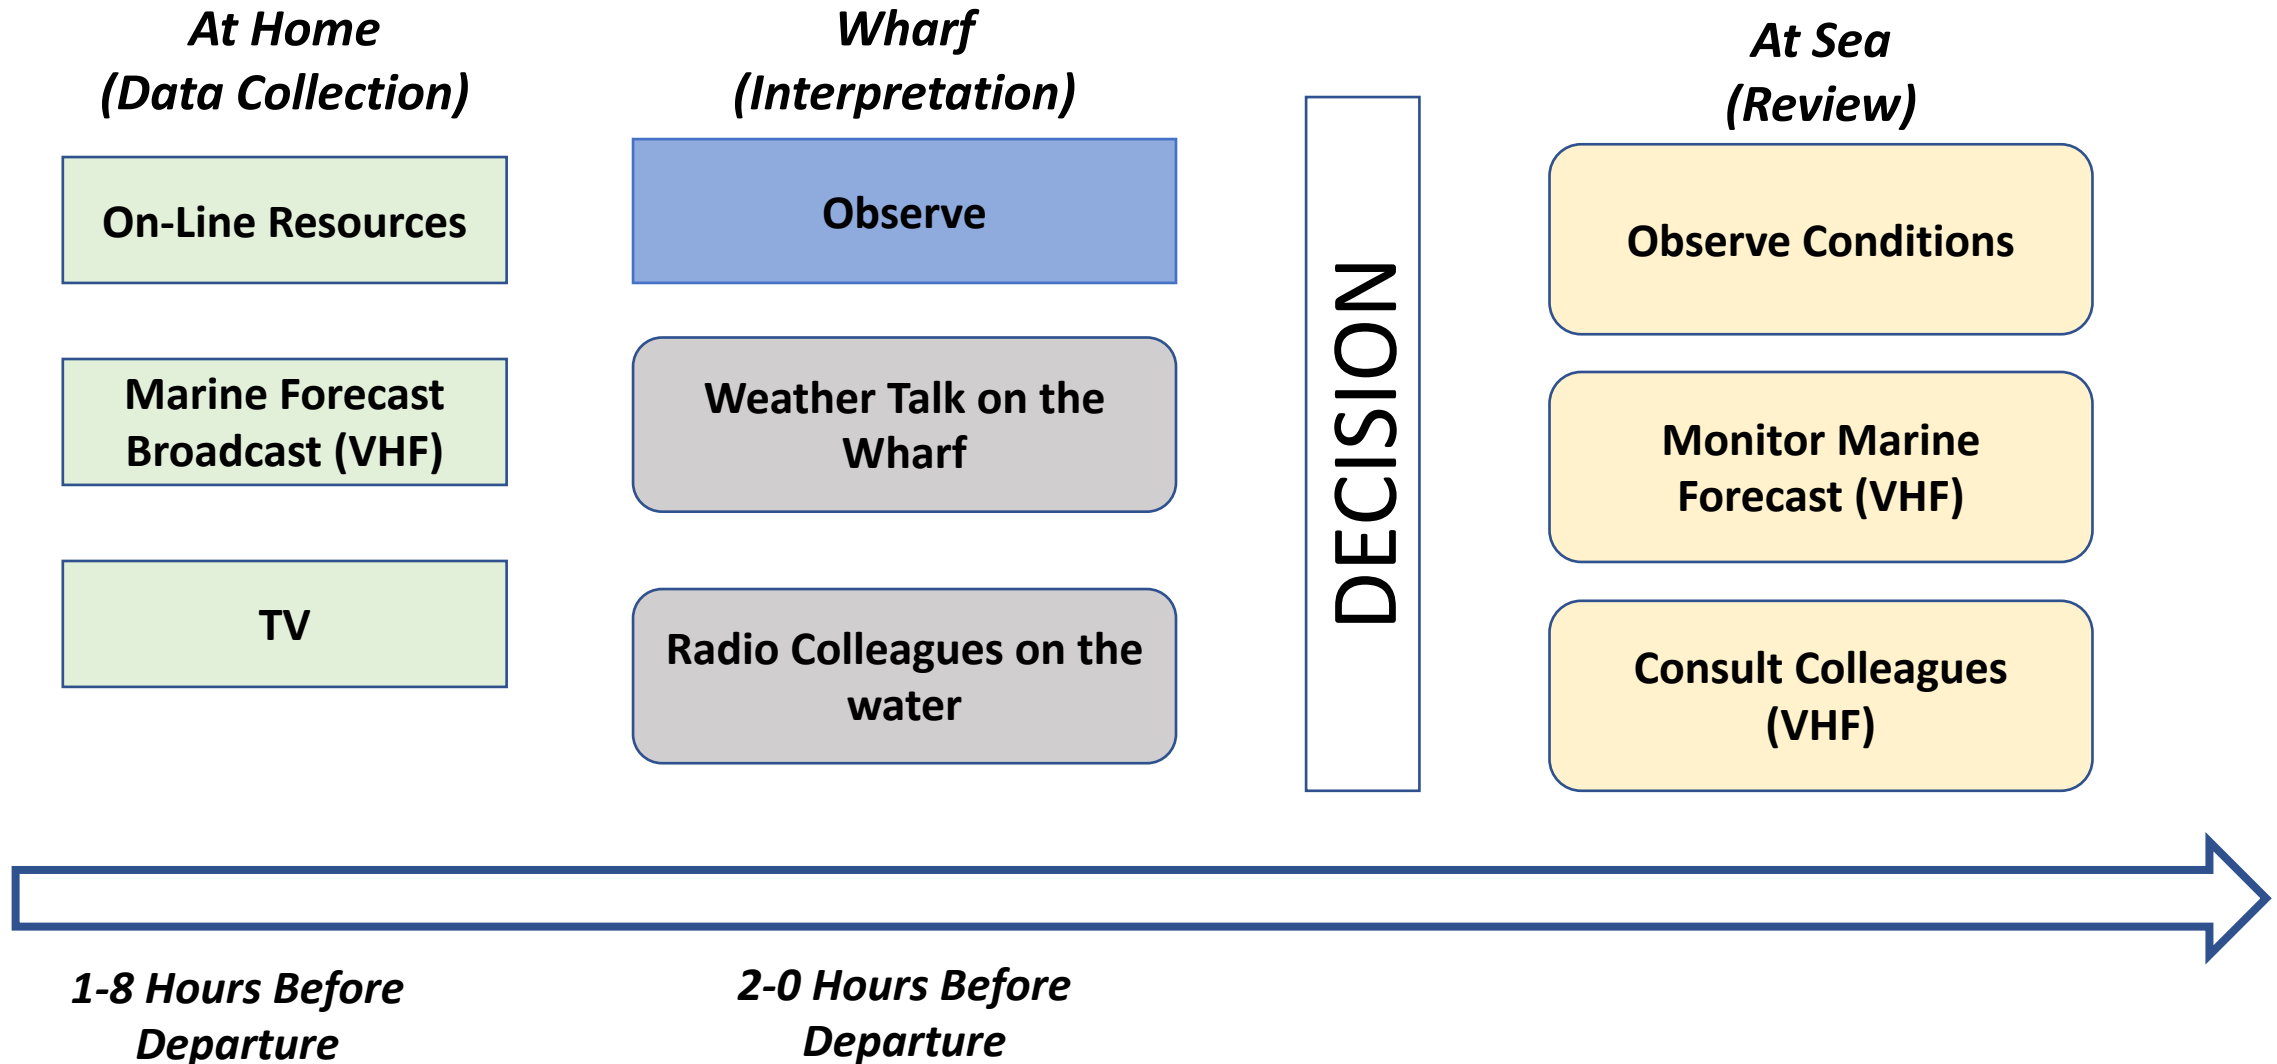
At Home
(Data Collection)

On-Line Resources

Marine Forecast Broadcast (VHF)

TV

Wharf
(Interpretation)

Observe

Weather Talk on the Wharf

Radio Colleagues on the water

DECISION

At Sea
(Review)

Observe Conditions

Monitor Marine Forecast (VHF)

Consult Colleagues (VHF)

1-8 Hours Before Departure

2-0 Hours Before Departure